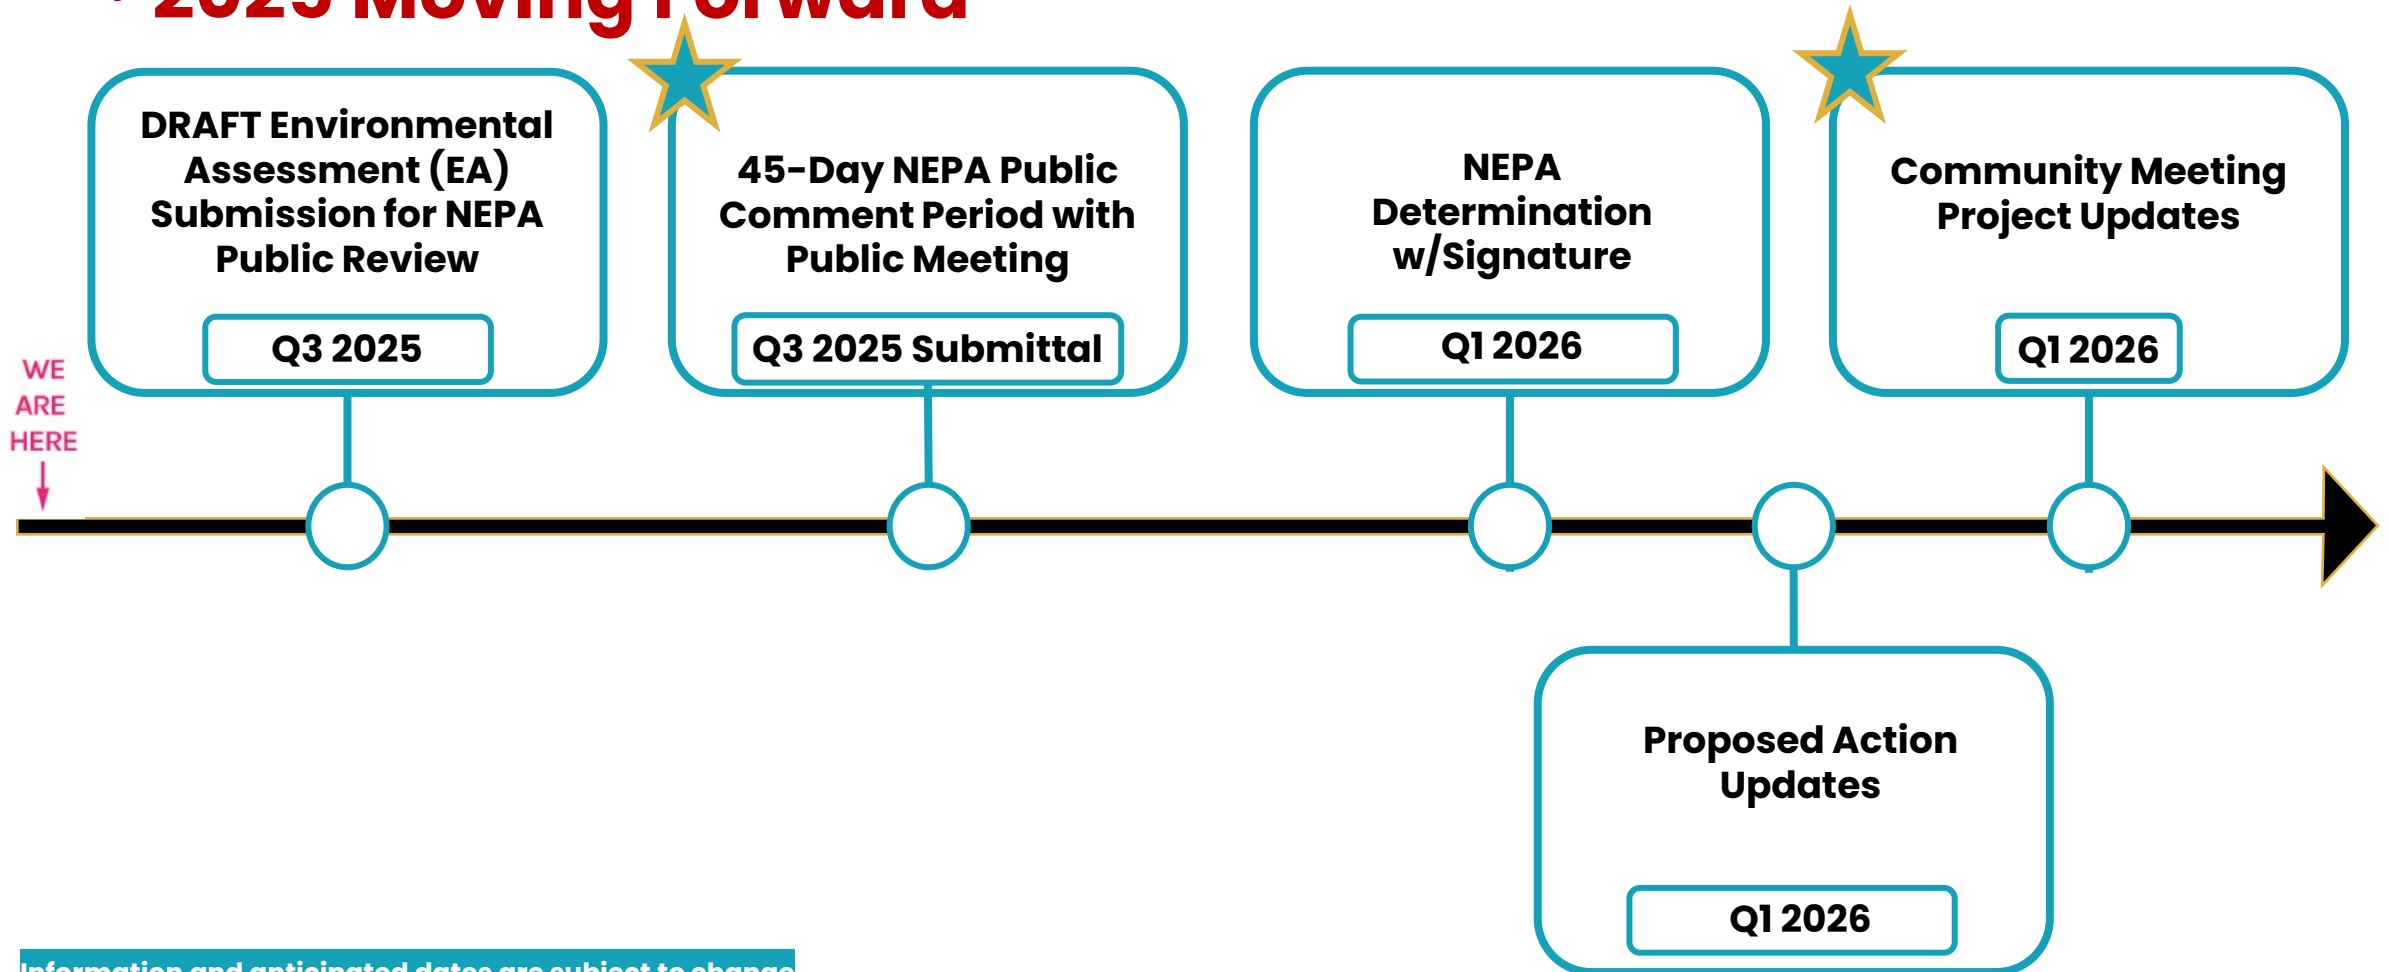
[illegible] Moving Forward

DRAFT Environmental Assessment (EA) Submission for NEPA Public Review

Q3 2025

45-Day NEPA Public Comment Period with Public Meeting

Q3 2025 Submittal

NEPA Determination w/Signature

Q1 2026

Community Meeting Project Updates

Q1 2026

WE ARE HERE

Proposed Action Updates

Q1 2026

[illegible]